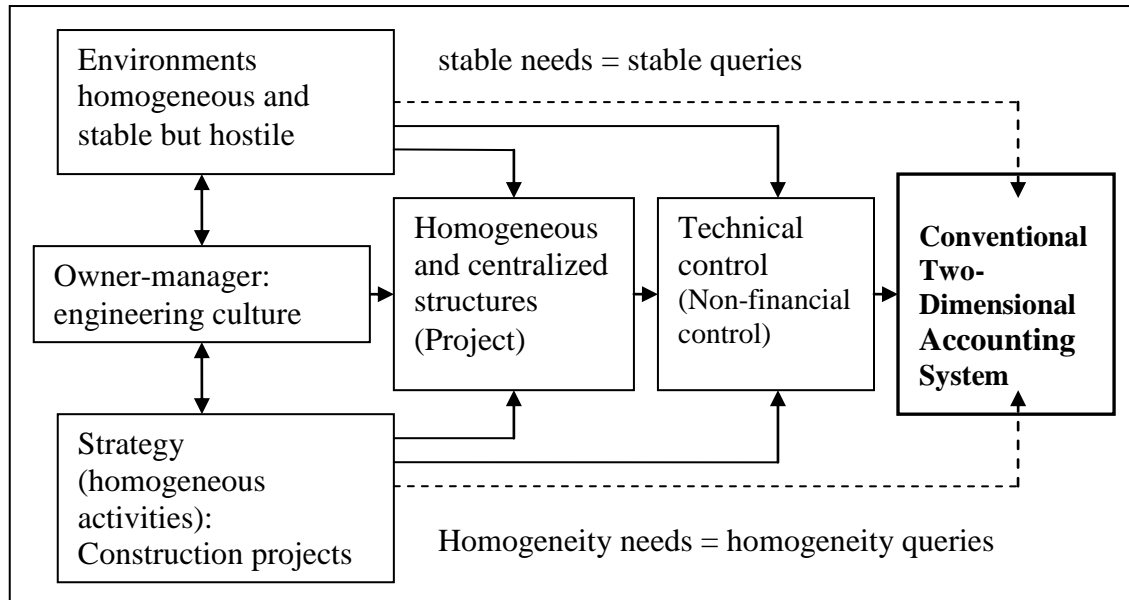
Environments homogeneous and stable but hostile

stable needs = stable queries

Owner-manager: engineering culture

Homogeneous and centralized structures (Project)

Technical control (Non-financial control)

**Conventional Two-Dimensional Accounting System**

Strategy (homogeneous activities): Construction projects

Homogeneity needs = homogeneity queries